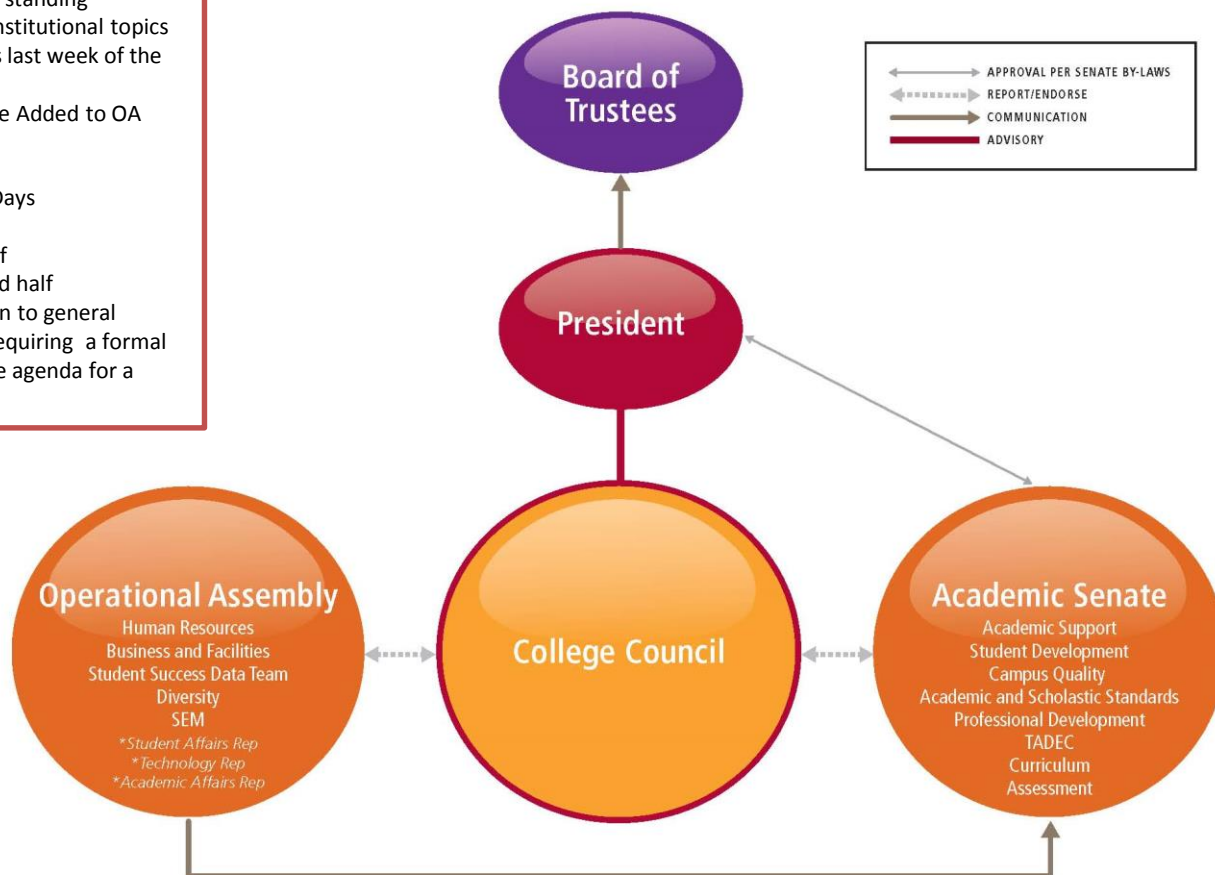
standing
nstitutional topics
s last week of the

e Added to OA

Days

f
d half
n to general
equiring a formal
e agenda for a

Board of Trustees

APPROVAL PER SENATE BY-LAWS
REPORT/ENDORSE
COMMUNICATION
ADVISORY

President

Operational Assembly
Human Resources
Business and Facilities
Student Success Data Team
Diversity
SEM
*Student Affairs Rep
*Technology Rep
*Academic Affairs Rep

College Council

Academic Senate
Academic Support
Student Development
Campus Quality
Academic and Scholastic Standards
Professional Development
TADEC
Curriculum
Assessment